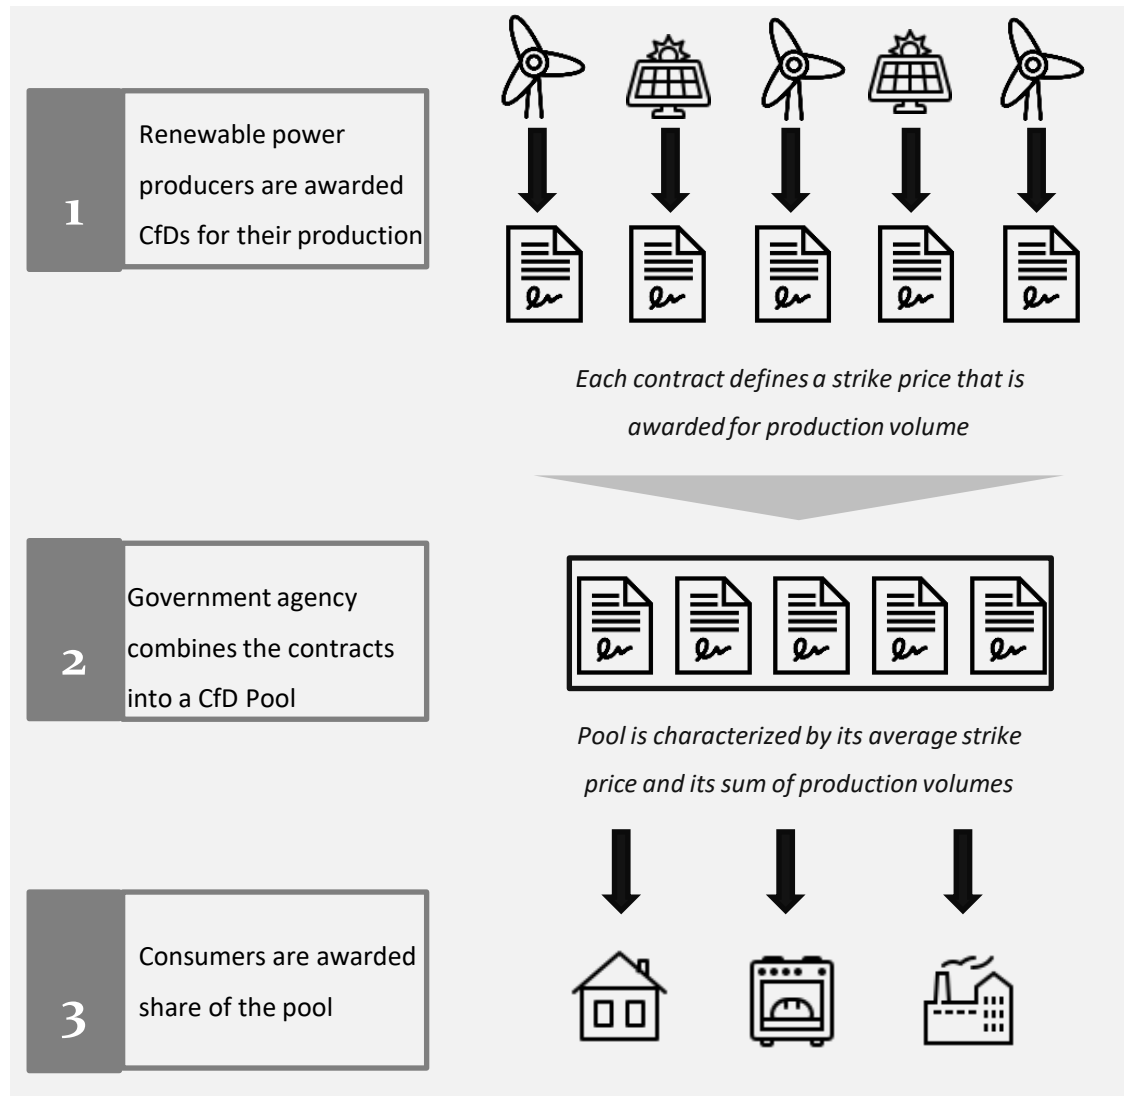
1

Renewable power producers are awarded CfDs for their production

Each contract defines a strike price that is awarded for production volume

2

Government agency combines the contracts into a CfD Pool

Pool is characterized by its average strike price and its sum of production volumes

3

Consumers are awarded share of the pool